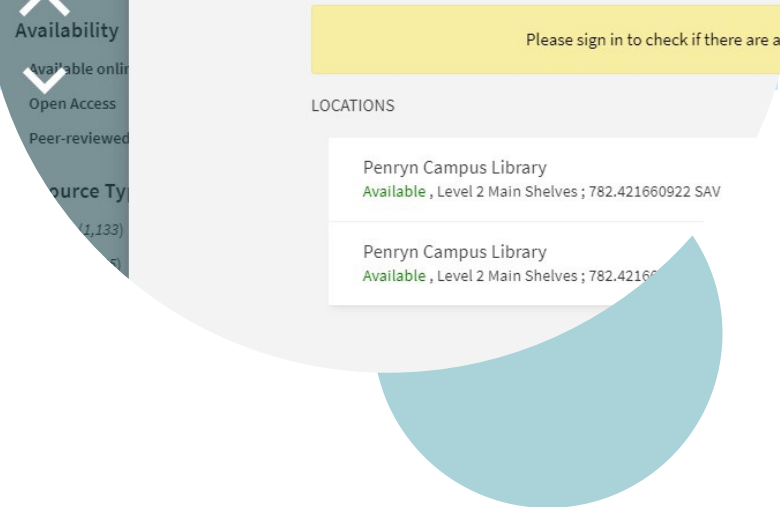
Availability

Available onli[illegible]

Open Access

Peer-reviewed

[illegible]ource Typ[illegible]

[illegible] (1,133)

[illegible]5)

Please sign in to check if there are a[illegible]

LOCATIONS

Penryn Campus Library
Available , Level 2 Main Shelves ; 782.421660922 SAV

Penryn Campus Library
Available , Level 2 Main Shelves ; 782.4216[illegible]